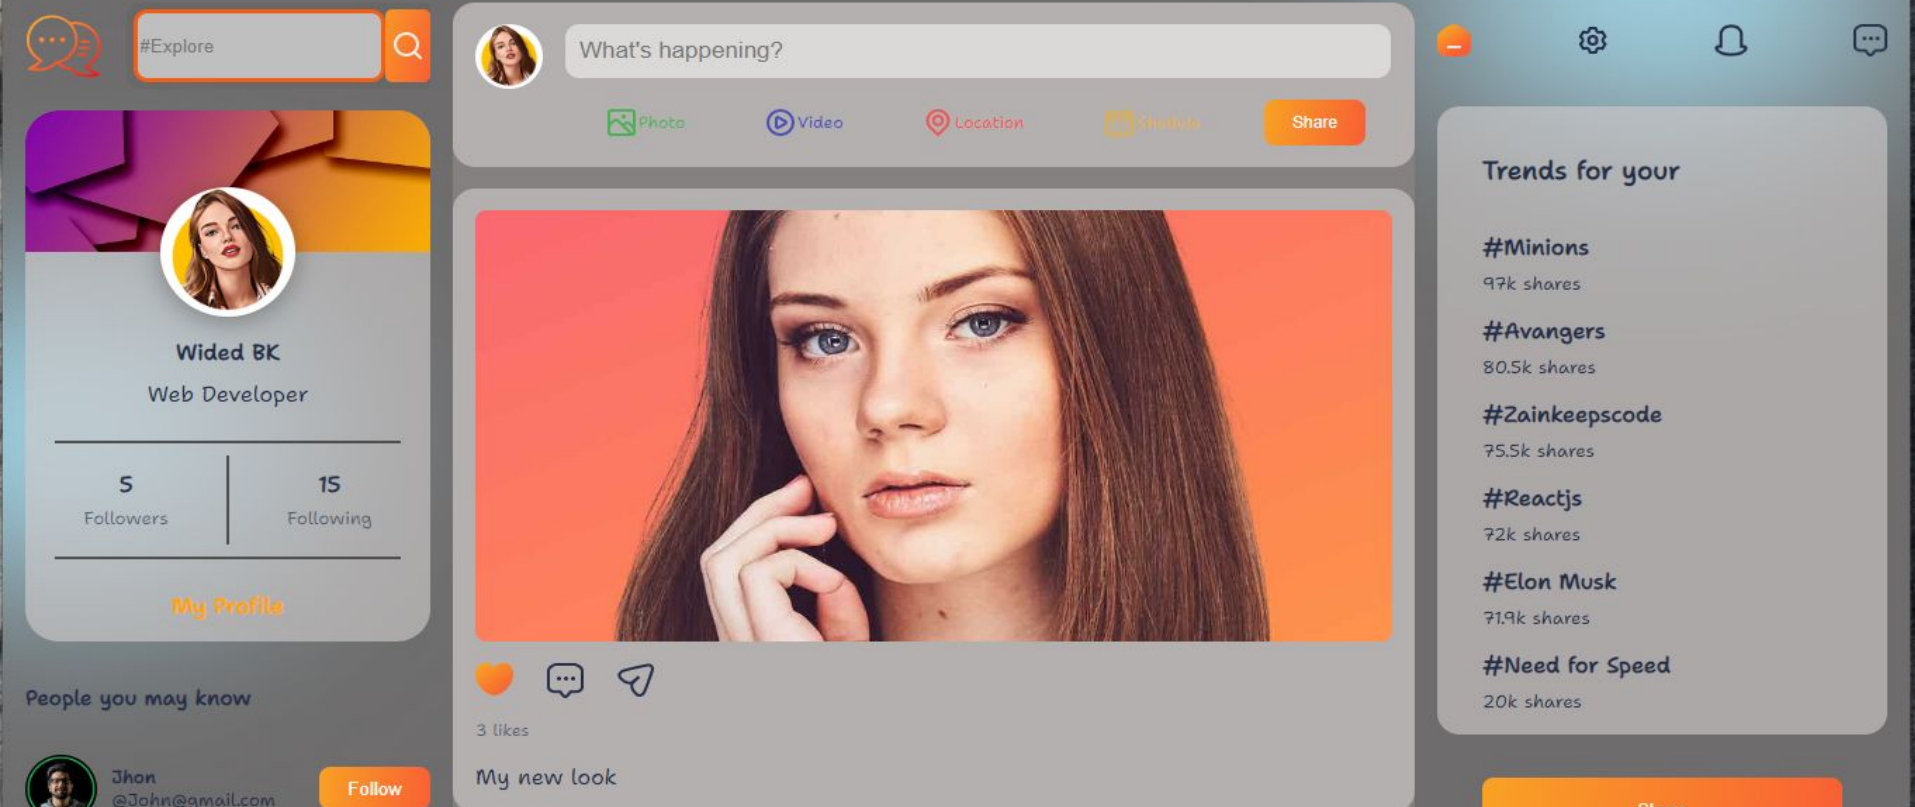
#Explore

What's happening?

Photo
Video
Location
Schedule
Share

Wided BK
Web Developer

5
Followers

15
Following

My Profile

People you may know

Jhon
@John@gmail.com
Follow

3 likes

My new look

Trends for your

#Minions
97k shares

#Avangers
80.5k shares

#Zainkeepscode
75.5k shares

#Reactjs
72k shares

#Elon Musk
71.9k shares

#Need for Speed
20k shares